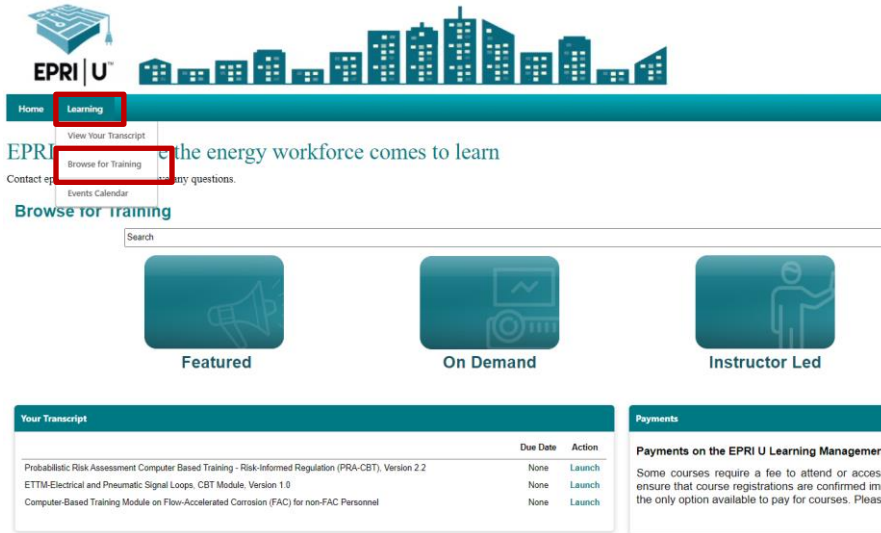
EPRI | U™

Home
Learning

View Your Transcript
Browse for Training
Events Calendar

EPRI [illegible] the energy workforce comes to learn

Contact ep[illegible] any questions.

Browse for Training

Search

Featured

On Demand

Instructor Led

Your Transcript

| | Due Date | Action |
|---|---|---|
| Probabilistic Risk Assessment Computer Based Training - Risk-Informed Regulation (PRA-CBT), Version 2.2 | None | Launch |
| ETTM-Electrical and Pneumatic Signal Loops, CBT Module, Version 1.0 | None | Launch |
| Computer-Based Training Module on Flow-Accelerated Corrosion (FAC) for non-FAC Personnel | None | Launch |

Payments

Payments on the EPRI U Learning Managemer

Some courses require a fee to attend or acces ensure that course registrations are confirmed im the only option available to pay for courses. Pleas